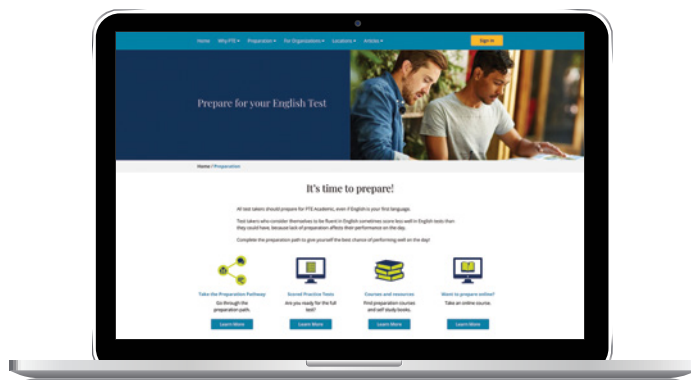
Home Why PTE ▾ Preparation ▾ For Organizations ▾ Locations ▾ Articles ▾ Sign In

Prepare for your English Test

Home / Preparation

It's time to prepare!

All test takers should prepare for PTE Academic, even if English is your first language.

Test takers who consider themselves to be fluent in English sometimes score less well in English tests than they could have, because lack of preparation affects their performance on the day.

Complete the preparation path to give yourself the best chance of performing well on the day!

Take the Preparation Pathway
Go through the preparation path.
Learn More

Scored Practice Tests
Are you ready for the full test?
Learn More

Courses and resources
Find preparation courses and self study books.
Learn More

Want to prepare online?
Take an online course.
Learn More